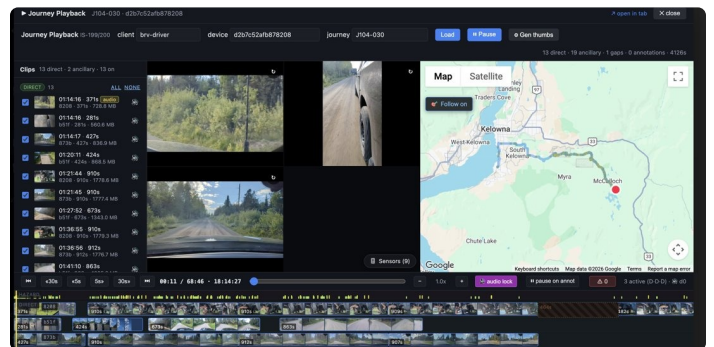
▶ Journey Playback J104-030 · d2b7c52afb878208

↗ open in tab ✕ close

Journey Playback IS-199/200 client brv-driver device d2b7c52afb878208 journey J104-030 Load ⏸ Pause ⚙ Gen thumbs

13 direct · 19 ancillary · 1 gaps · 0 annotations · 4126s

Clips 13 direct · 2 ancillary · 13 on

DIRECT 13 ALL NONE

01:14:16 371s audio
6208 · 371s · 726.8 MB

01:14:16 281s
b51f · 281s · 560.6 MB

01:14:17 427s
873b · 427s · 838.9 MB

01:20:11 424s
b51f · 424s · 868.5 MB

01:21:44 910s
6208 · 910s · 1778.6 MB

01:21:45 910s
873b · 910s · 1777.4 MB

01:27:52 673s
b51f · 673s · 1343.0 MB

01:36:55 910s
6208 · 910s · 1779.3 MB

01:36:56 912s
873b · 912s · 1776.7 MB

01:41:10 863s

Sensors (9)

Map Satellite

Follow on

Traders Cove

Kelowna

West Kelowna

South Kelowna

Myra

McCulloch

Chute Lake

Google

Keyboard shortcuts Map data ©2026 Google Terms Report a map error

⏮ +30s +5s 5s> 30s> ⏭ 00:11 / 68:46 · 18:14:27 - 1.0x + audio lock pause on annot ⚠ 0 3 active (D·D·D) d0

371s 281s 424s 427s 910s 673s 910s 863s 912s 910s 142s